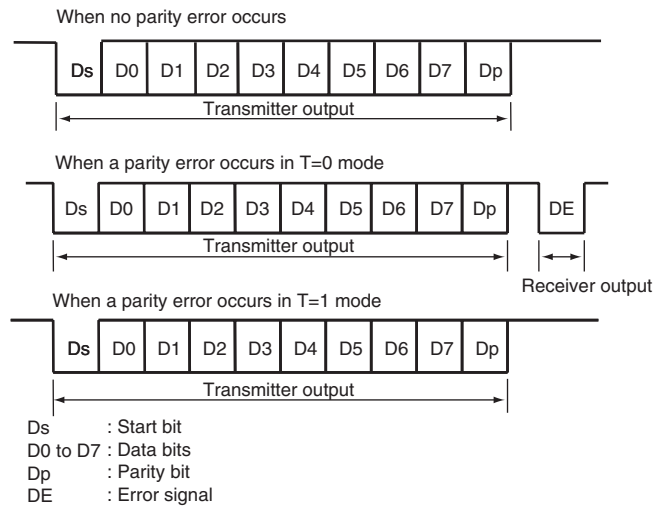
When no parity error occurs

Ds D0 D1 D2 D3 D4 D5 D6 D7 Dp

Transmitter output

When a parity error occurs in T=0 mode

Ds D0 D1 D2 D3 D4 D5 D6 D7 Dp DE

Transmitter output

Receiver output

When a parity error occurs in T=1 mode

Ds D0 D1 D2 D3 D4 D5 D6 D7 Dp

Transmitter output

Ds : Start bit
D0 to D7 : Data bits
Dp : Parity bit
DE : Error signal